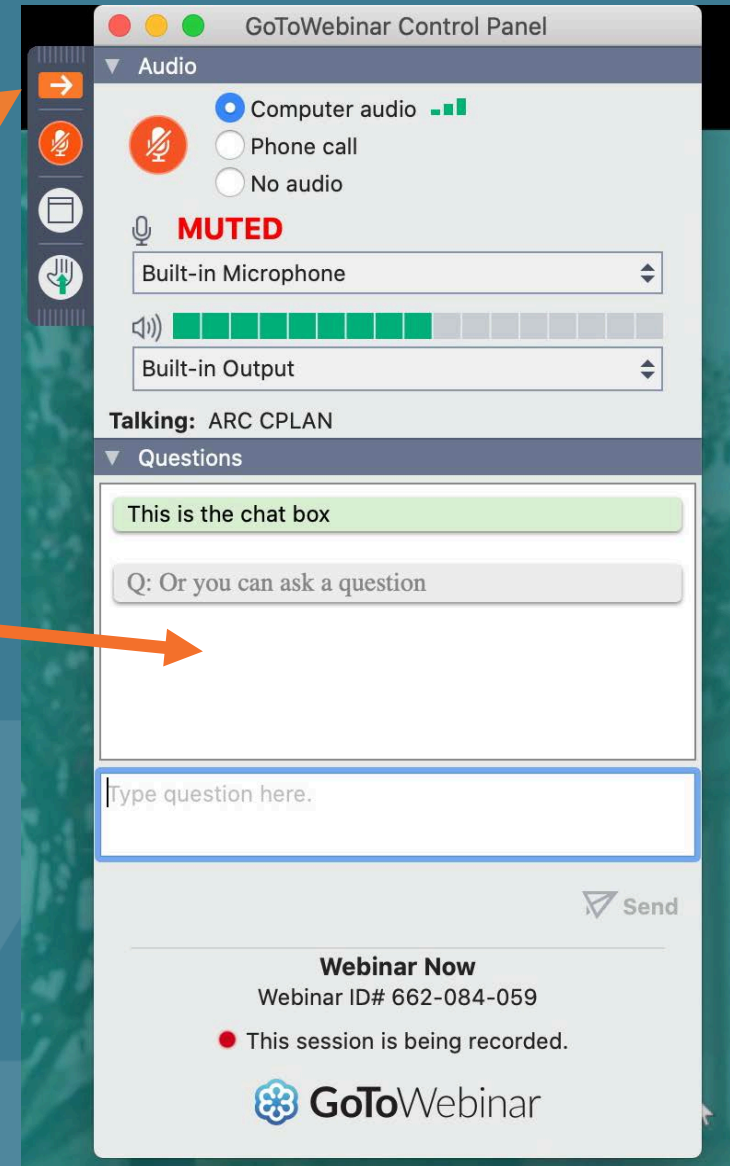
GoToWebinar Control Panel

Audio

Computer audio

Phone call

No audio

MUTED

Built-in Microphone

Built-in Output

Talking: ARC CPLAN

Questions

This is the chat box

Q: Or you can ask a question

Type question here.

Send

Webinar Now

Webinar ID# 662-084-059

This session is being recorded.

GoToWebinar